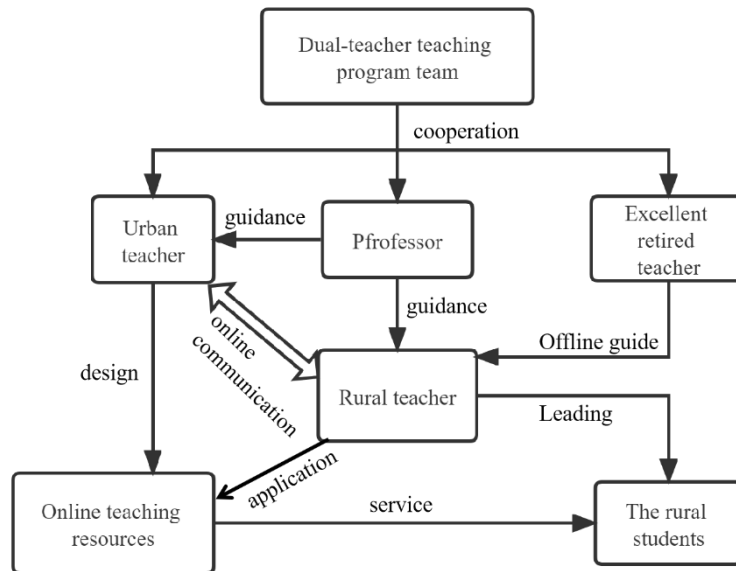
Dual-teacher teaching program team

cooperation

Urban teacher

guidance

Pfrofessor

Excellent retired teacher

guidance

online communication

Offline guide

design

Rural teacher

Leading

application

Online teaching resources

service

The rural students